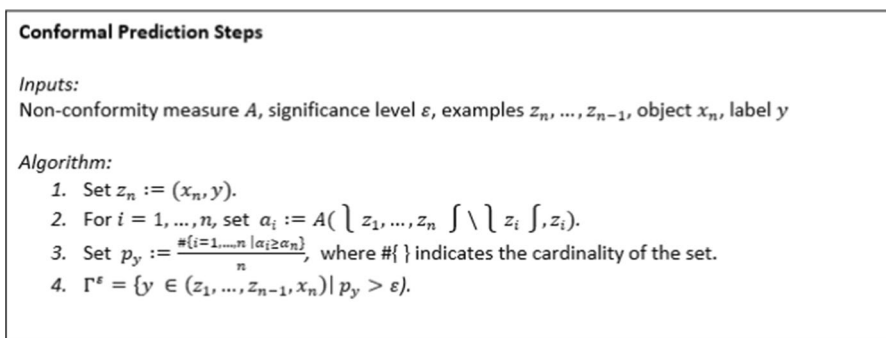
**Conformal Prediction Steps**

*Inputs:*
Non-conformity measure $A$, significance level $\varepsilon$, examples $z_n, \ldots, z_{n-1}$, object $x_n$, label $y$

*Algorithm:*
1. Set $z_n := (x_n, y)$.
2. For $i = 1, \ldots, n$, set $a_i := A(\lbrace z_1, \ldots, z_n \rbrace \setminus \lbrace z_i \rbrace, z_i)$.
3. Set $p_y := \frac{\#\{i=1,\ldots,n \mid a_i \geq a_n\}}{n}$, where #{ } indicates the cardinality of the set.
4. $\Gamma^{\varepsilon} = \{y \in (z_1, \ldots, z_{n-1}, x_n) \mid p_y > \varepsilon)$.